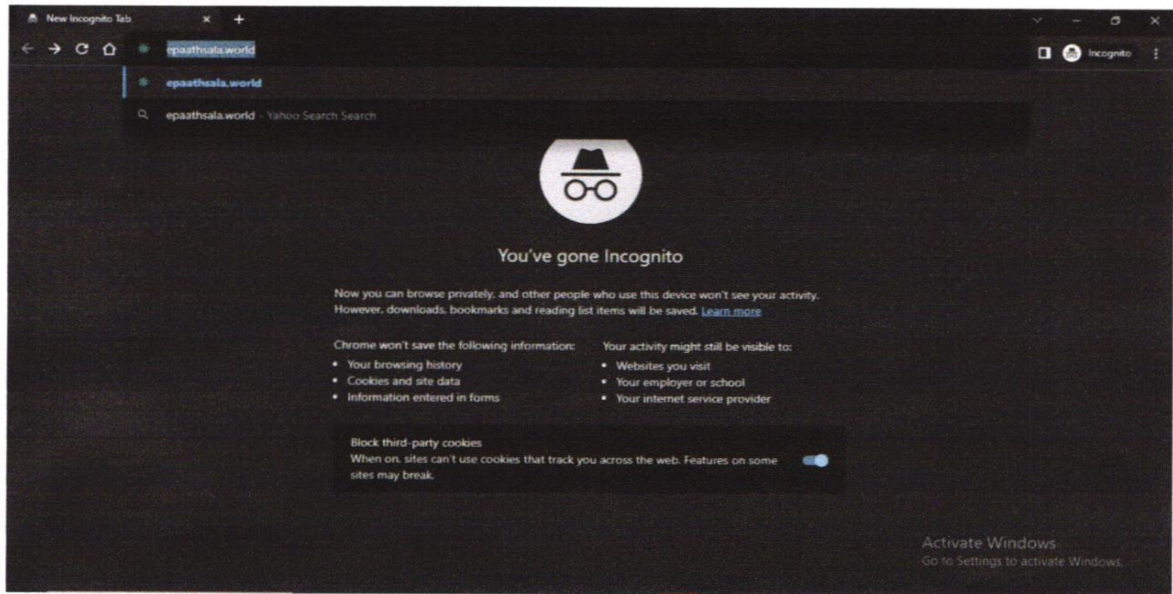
New Incognito Tab

epaathsala.world

Incognito

epaathsala.world

epaathsala.world - Yahoo Search Search

You've gone Incognito

Now you can browse privately, and other people who use this device won't see your activity. However, downloads, bookmarks and reading list items will be saved. Learn more

Chrome won't save the following information:
- Your browsing history
- Cookies and site data
- Information entered in forms

Your activity might still be visible to:
- Websites you visit
- Your employer or school
- Your internet service provider

Block third-party cookies
When on, sites can't use cookies that track you across the web. Features on some sites may break.

Activate Windows
Go to Settings to activate Windows.